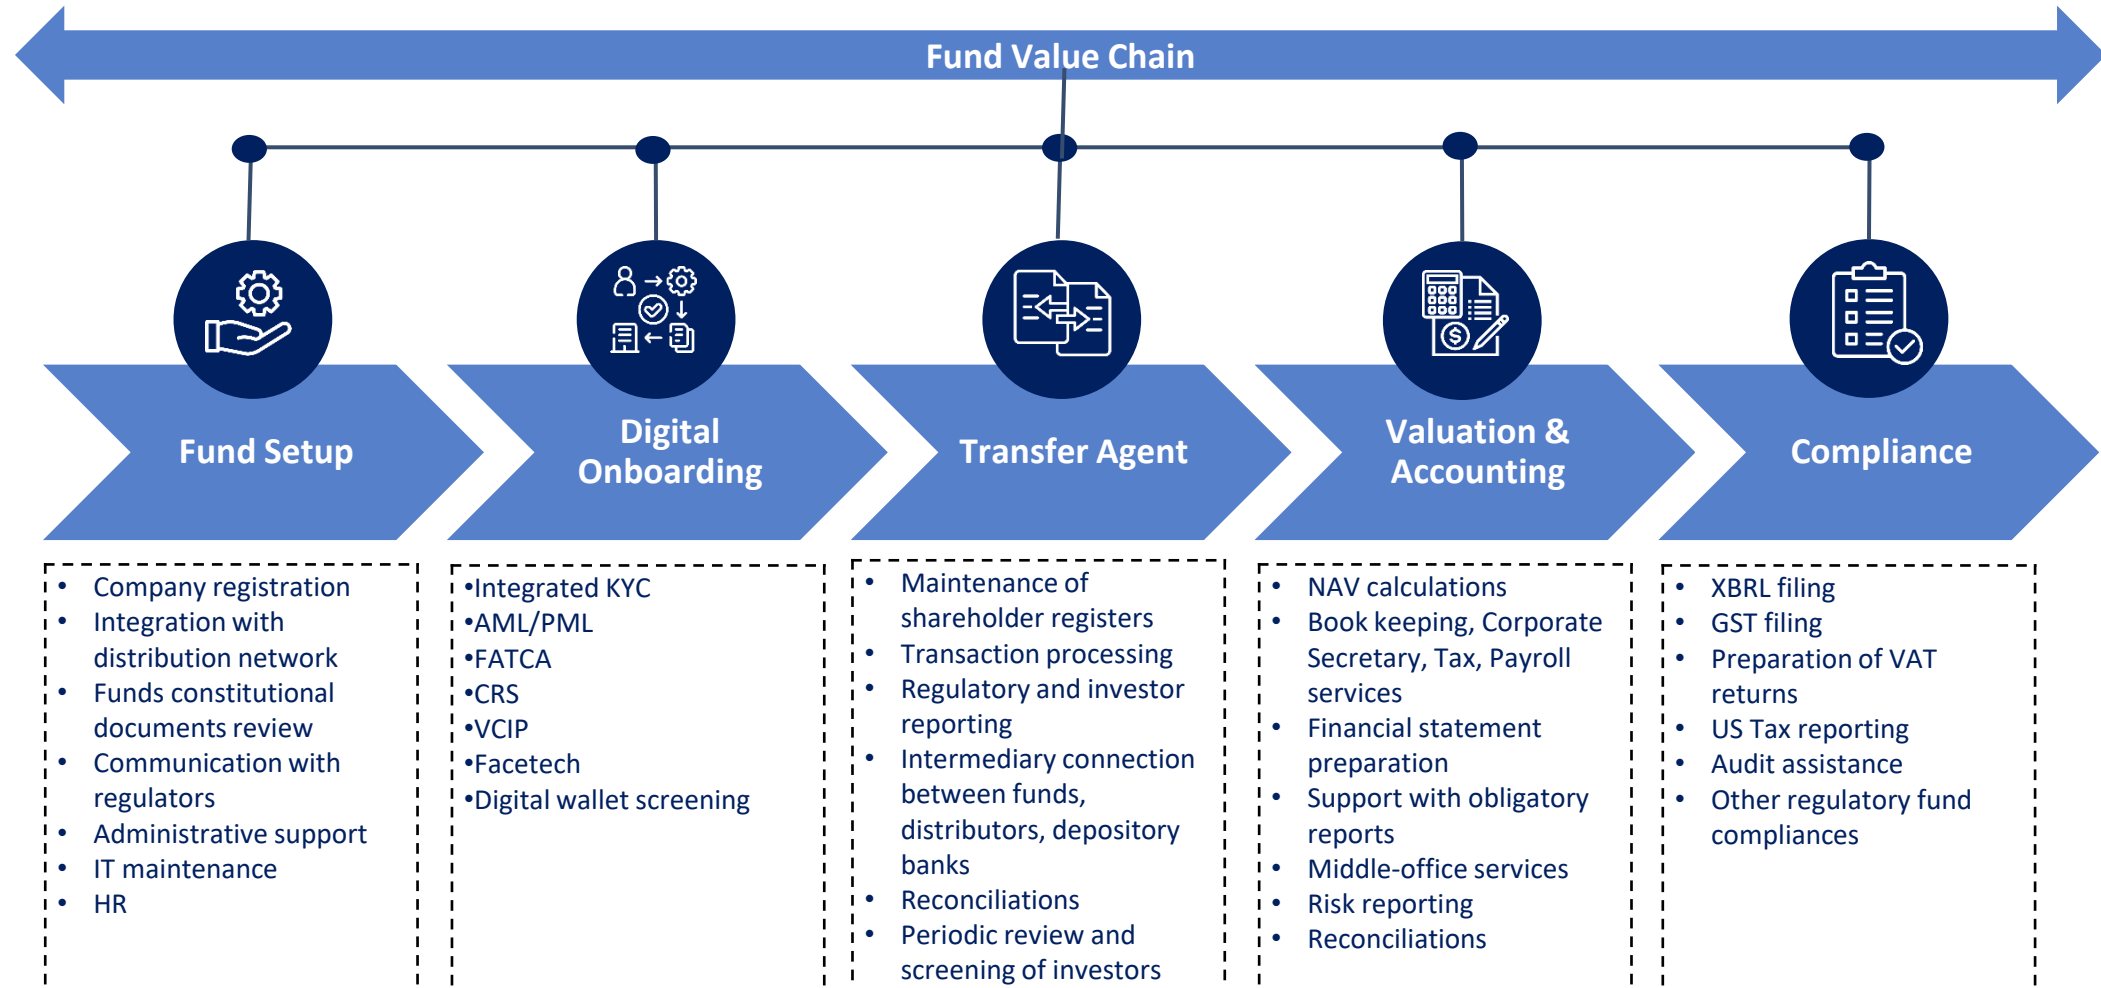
Fund Value Chain

Fund Setup

Digital Onboarding

Transfer Agent

Valuation & Accounting

Compliance

- Company registration
- Integration with distribution network
- Funds constitutional documents review
- Communication with regulators
- Administrative support
- IT maintenance
- HR

•Integrated KYC
•AML/PML
•FATCA
•CRS
•VCIP
•Facetech
•Digital wallet screening

- Maintenance of shareholder registers
- Transaction processing
- Regulatory and investor reporting
- Intermediary connection between funds, distributors, depository banks
- Reconciliations
- Periodic review and screening of investors

- NAV calculations
- Book keeping, Corporate Secretary, Tax, Payroll services
- Financial statement preparation
- Support with obligatory reports
- Middle-office services
- Risk reporting
- Reconciliations

- XBRL filing
- GST filing
- Preparation of VAT returns
- US Tax reporting
- Audit assistance
- Other regulatory fund compliances